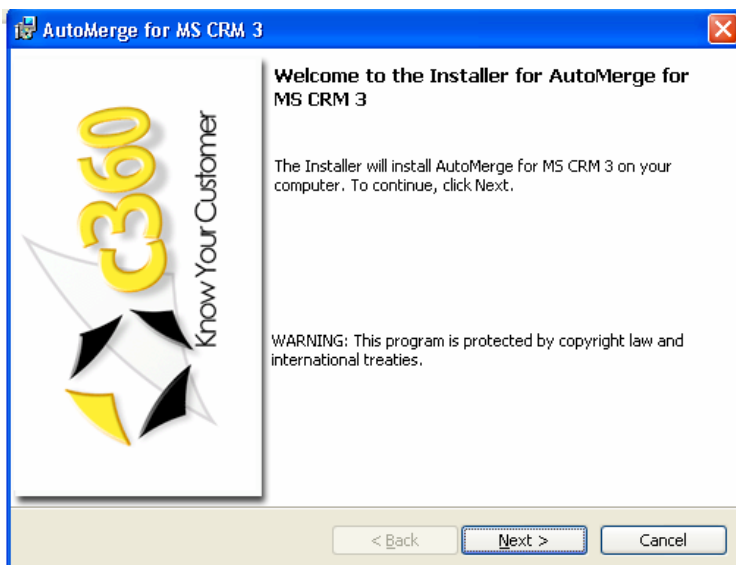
AutoMerge for MS CRM 3

c360
Know Your Customer

Welcome to the Installer for AutoMerge for MS CRM 3

The Installer will install AutoMerge for MS CRM 3 on your computer. To continue, click Next.

WARNING: This program is protected by copyright law and international treaties.

< Back
Next >
Cancel